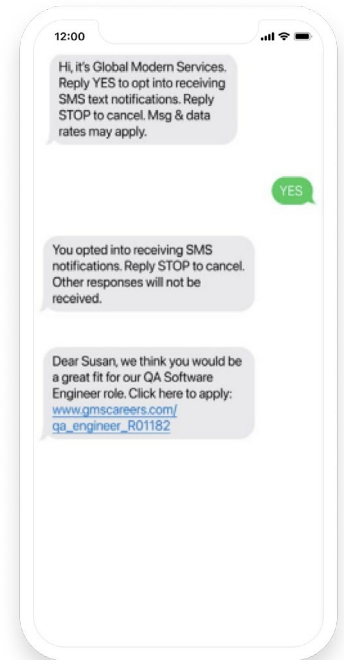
12:00

Hi, it's Global Modern Services. Reply YES to opt into receiving SMS text notifications. Reply STOP to cancel. Msg & data rates may apply.

YES

You opted into receiving SMS notifications. Reply STOP to cancel. Other responses will not be received.

Dear Susan, we think you would be a great fit for our QA Software Engineer role. Click here to apply: www.gmscareers.com/qa_engineer_R01182